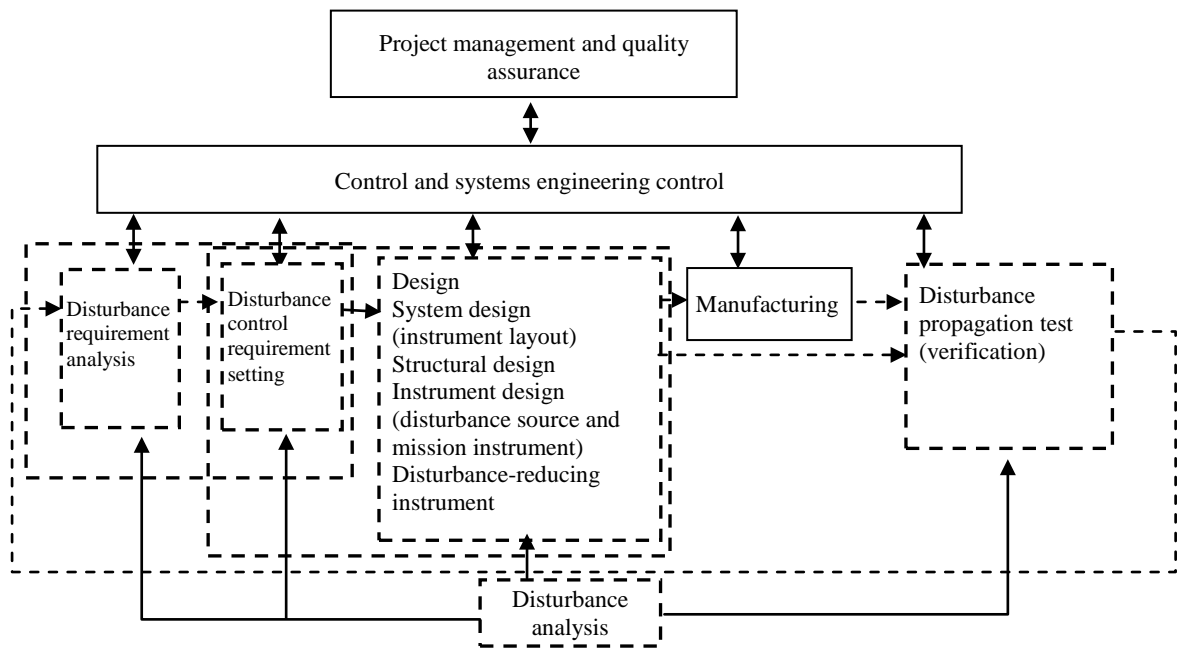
Project management and quality assurance

Control and systems engineering control

Disturbance requirement analysis

Disturbance control requirement setting

Design
System design (instrument layout)
Structural design
Instrument design (disturbance source and mission instrument)
Disturbance-reducing instrument

Manufacturing

Disturbance propagation test (verification)

Disturbance analysis